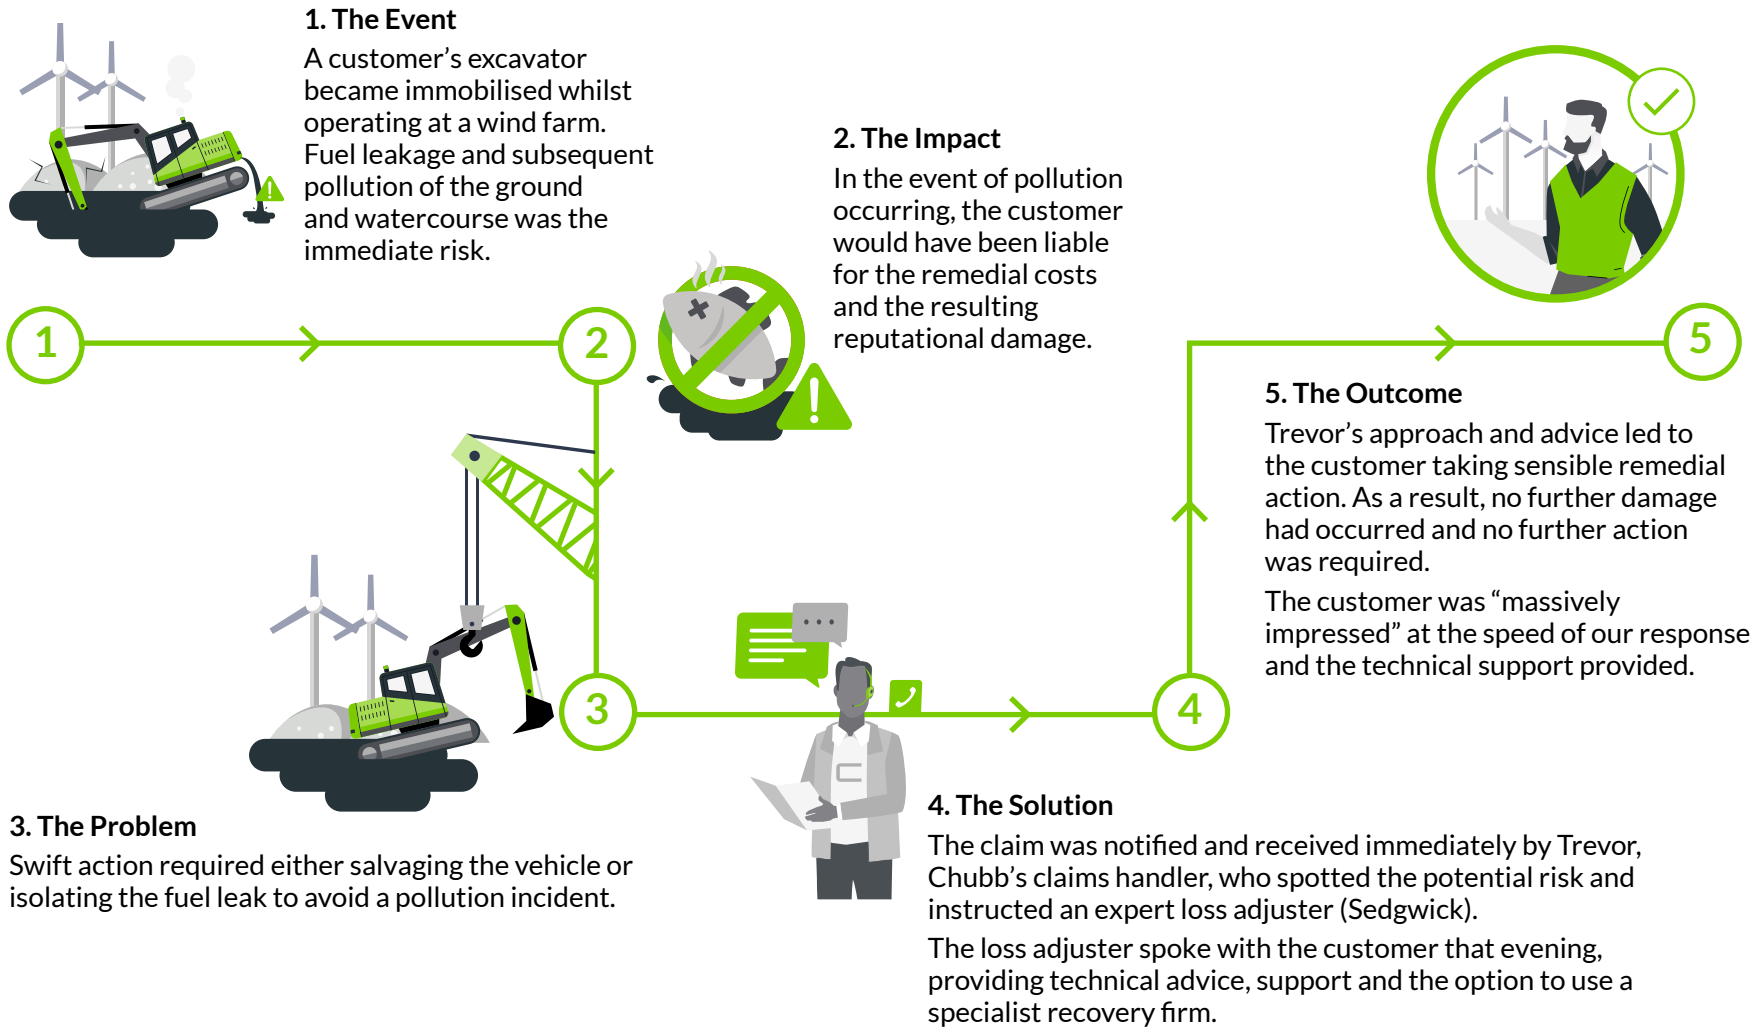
**1. The Event**

A customer's excavator became immobilised whilst operating at a wind farm. Fuel leakage and subsequent pollution of the ground and watercourse was the immediate risk.

**2. The Impact**

In the event of pollution occurring, the customer would have been liable for the remedial costs and the resulting reputational damage.

1

2

5

**5. The Outcome**

Trevor's approach and advice led to the customer taking sensible remedial action. As a result, no further damage had occurred and no further action was required.

The customer was "massively impressed" at the speed of our response and the technical support provided.

3

4

**3. The Problem**

Swift action required either salvaging the vehicle or isolating the fuel leak to avoid a pollution incident.

**4. The Solution**

The claim was notified and received immediately by Trevor, Chubb's claims handler, who spotted the potential risk and instructed an expert loss adjuster (Sedgwick).

The loss adjuster spoke with the customer that evening, providing technical advice, support and the option to use a specialist recovery firm.